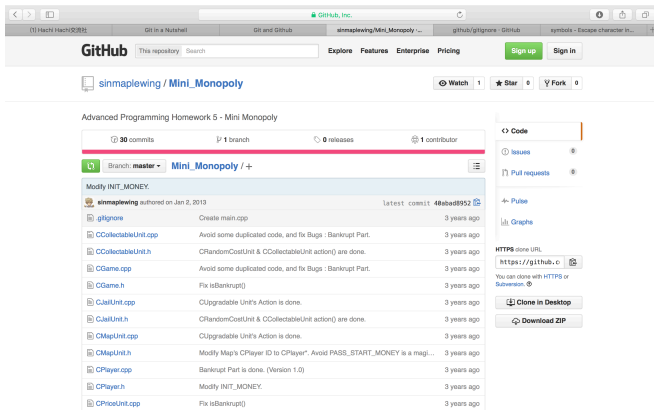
GitHub, Inc.

(1) Hachi Hachi安西社 | Git in a Nutshell | Git and Github | sinmaplewing/Mini_Monopoly ·... | github/gitignore · GitHub | symbols - Escape character in...

GitHub This repository Search Explore Features Enterprise Pricing Sign up Sign in

sinmaplewing / Mini_Monopoly

Watch 1 Star 0 Fork 0

Advanced Programming Homework 5 - Mini Monopoly

30 commits | 1 branch | 0 releases | 1 contributor

Branch: master | Mini_Monopoly / +

Modify INIT_MONEY.

sinmaplewing authored on Jan 2, 2013 latest commit 40abad8952

| | | |
|---|---|---|
| .gitignore | Create main.cpp | 3 years ago |
| CCollectableUnit.cpp | Avoid some duplicated code, and fix Bugs : Bankrupt Part. | 3 years ago |
| CCollectableUnit.h | CRandomCostUnit & CCollectableUnit action() are done. | 3 years ago |
| CGame.cpp | Avoid some duplicated code, and fix Bugs : Bankrupt Part. | 3 years ago |
| CGame.h | Fix isBankrupt() | 3 years ago |
| CJailUnit.cpp | CUpgradable Unit's Action is done. | 3 years ago |
| CJailUnit.h | CRandomCostUnit & CCollectableUnit action() are done. | 3 years ago |
| CMapUnit.cpp | CUpgradable Unit's Action is done. | 3 years ago |
| CMapUnit.h | Modify Map's CPlayer ID to CPlayer*. Avoid PASS_START_MONEY is a magi... | 3 years ago |
| CPlayer.cpp | Bankrupt Part is done. (Version 1.0) | 3 years ago |
| CPlayer.h | Modify INIT_MONEY. | 3 years ago |
| CPriceUnit.cpp | Fix isBankrupt() | 3 years ago |

Code
Issues 0
Pull requests 0
Pulse
Graphs

HTTPS clone URL
https://github.c
You can clone with HTTPS or Subversion.
Clone in Desktop
Download ZIP